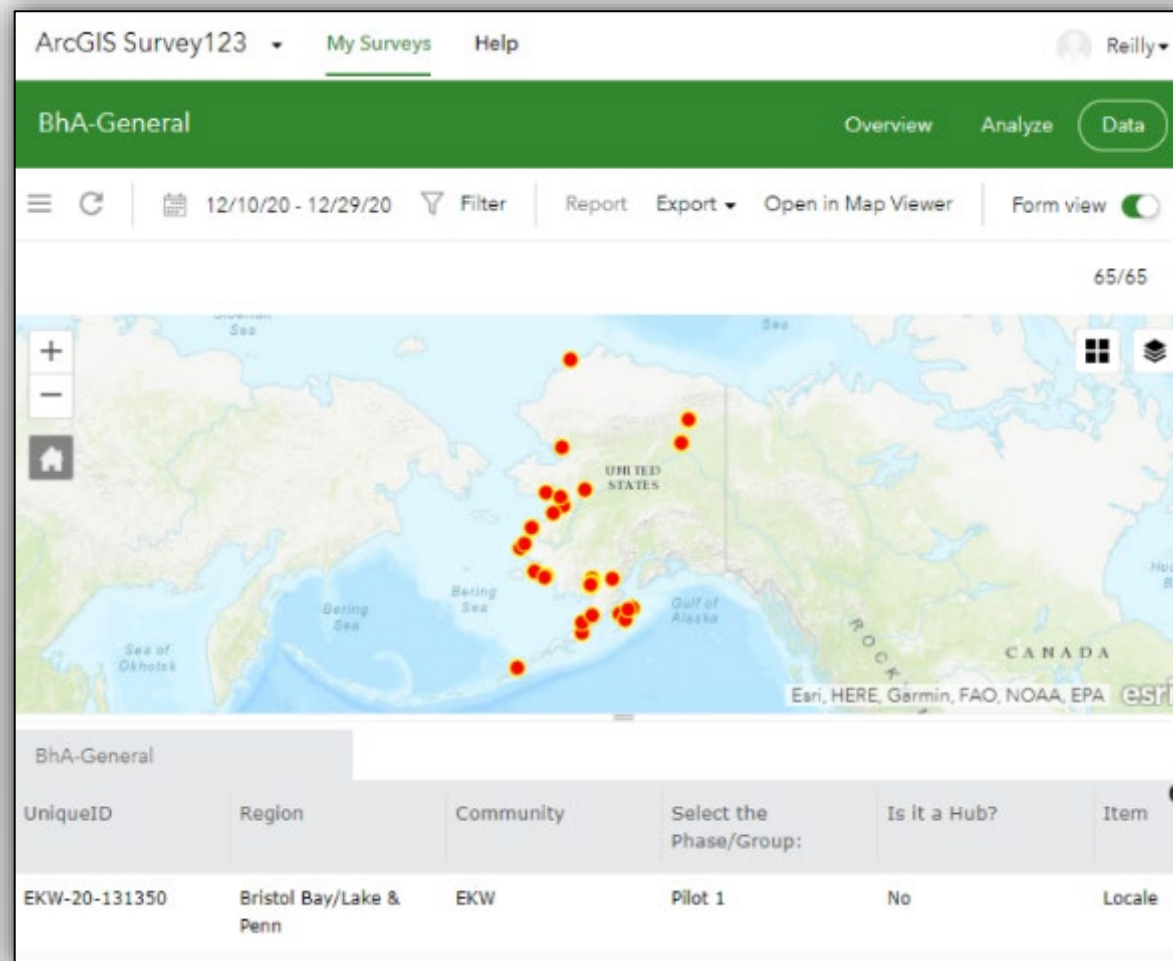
ArcGIS Survey123 My Surveys Help Reilly

BhA-General Overview Analyze Data

12/10/20 - 12/29/20 Filter Report Export Open in Map Viewer Form view

65/65

+
−

Sea
Sea

UNITED STATES

Bering Sea
Bering Sea
Gulf of Alaska
Sea of Okhotsk
CANADA

Esri, HERE, Garmin, FAO, NOAA, EPA esri

BhA-General

| UniqueID | Region | Community | Select the Phase/Group: | Is it a Hub? | Item |
|---|---|---|---|---|---|
| EKW-20-131350 | Bristol Bay/Lake & Penn | EKW | Pilot 1 | No | Locale |